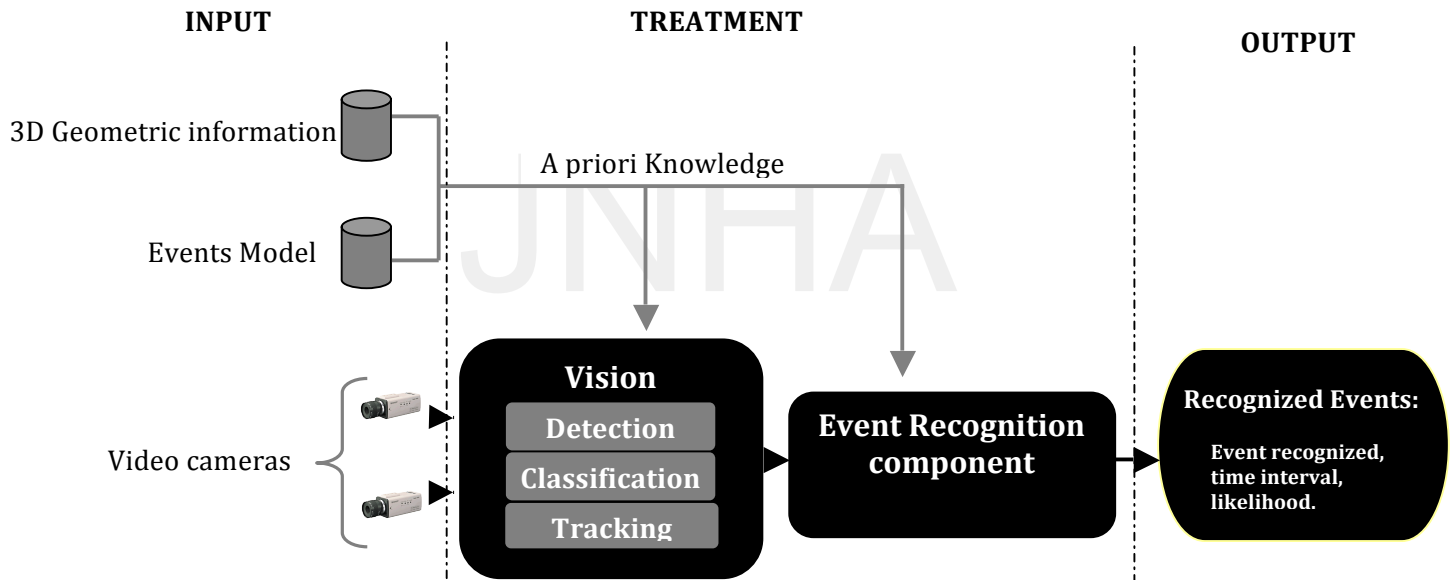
INPUT

TREATMENT

OUTPUT

3D Geometric information

A priori Knowledge

JNHA

Events Model

Video cameras

Vision

Detection

Classification

Tracking

Event Recognition component

Recognized Events:

Event recognized, time interval, likelihood.